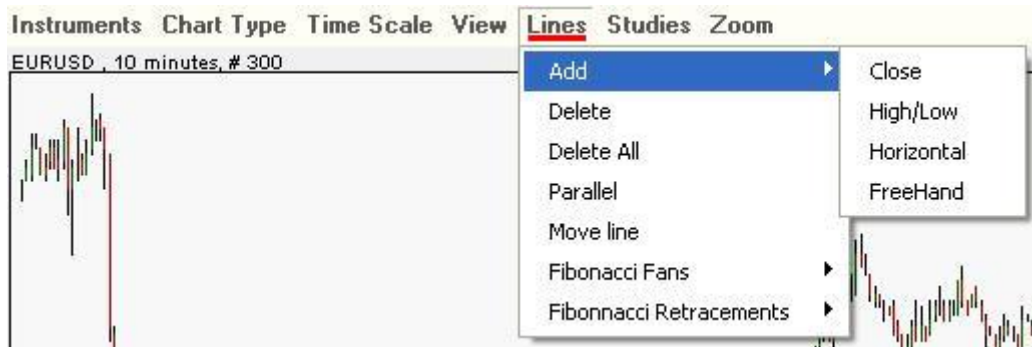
Instruments Chart Type Time Scale View Lines Studies Zoom

EURUSD , 10 minutes, # 300

Add
Delete
Delete All
Parallel
Move line
Fibonacci Fans
Fibonnacci Retracements

Close
High/Low
Horizontal
FreeHand